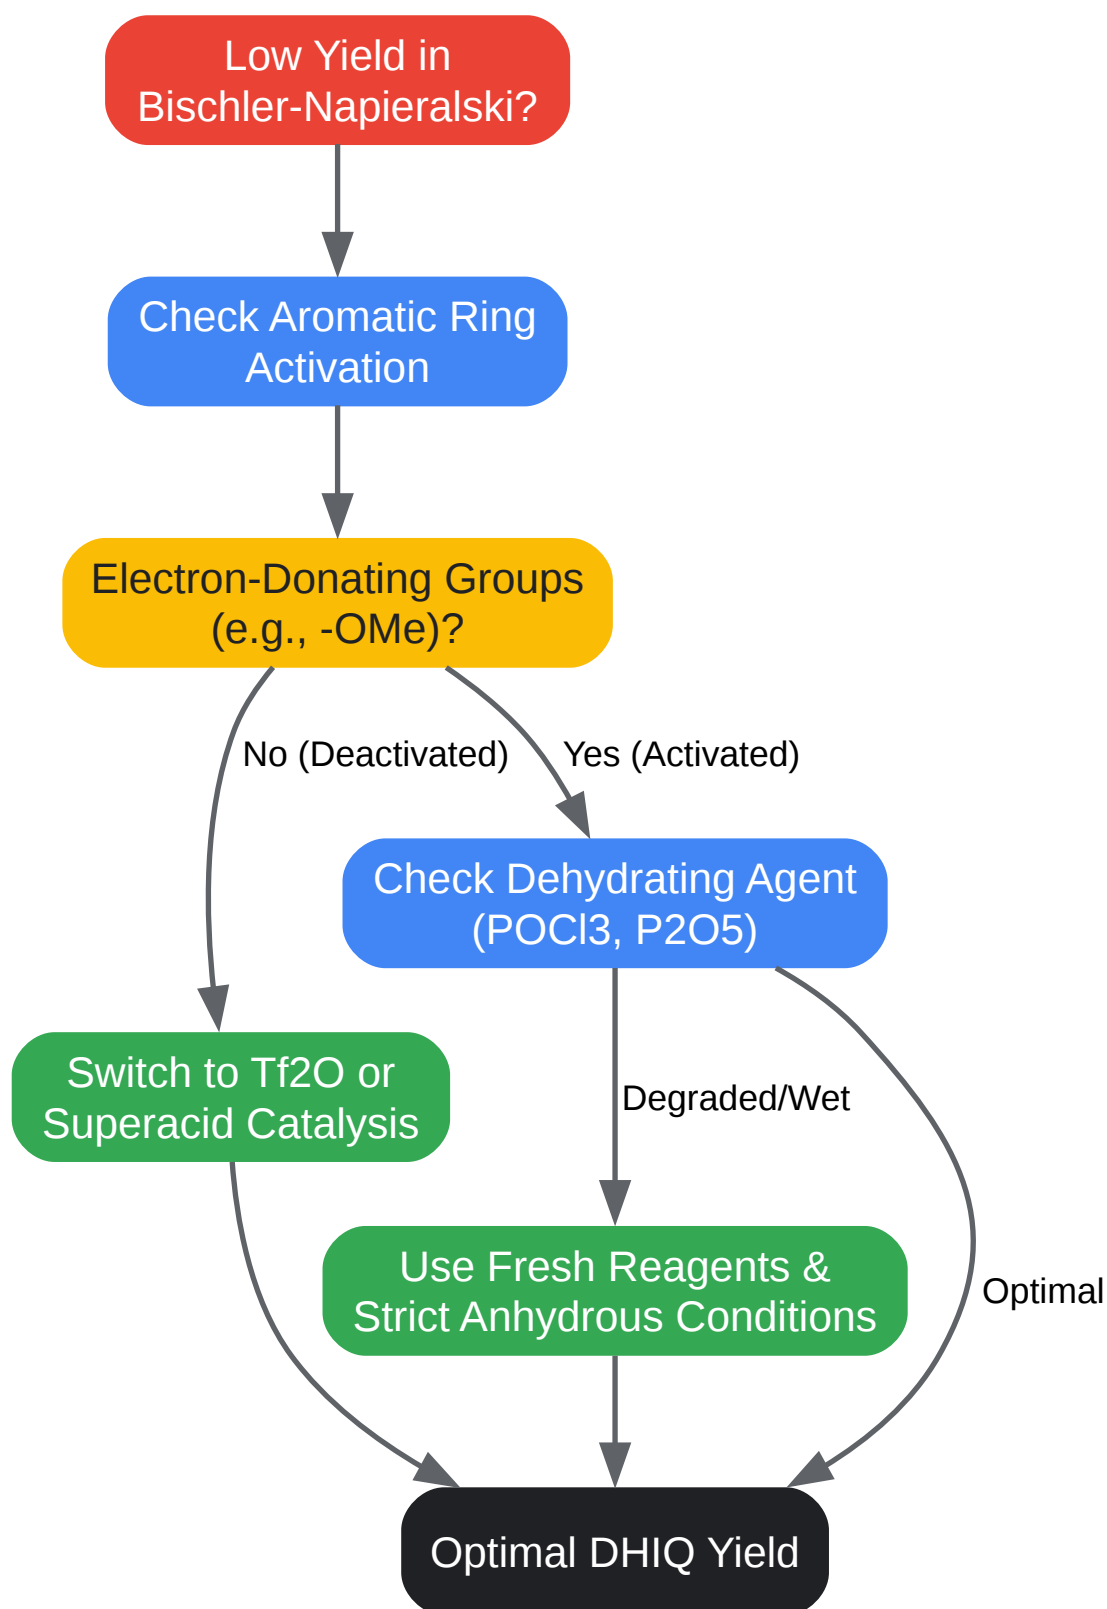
Low Yield in Bischler-Napieralski?

Check Aromatic Ring Activation

Electron-Donating Groups (e.g., -OMe)?

No (Deactivated)

Yes (Activated)

Check Dehydrating Agent (POCl3, P2O5)

Switch to Tf2O or Superacid Catalysis

Degraded/Wet

Use Fresh Reagents & Strict Anhydrous Conditions

Optimal

Optimal DHIQ Yield